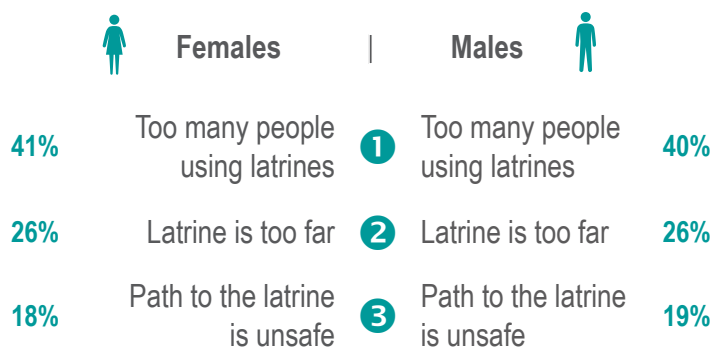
Females | Males

41% Too many people using latrines 1 Too many people using latrines 40%

26% Latrine is too far 2 Latrine is too far 26%

18% Path to the latrine is unsafe 3 Path to the latrine is unsafe 19%